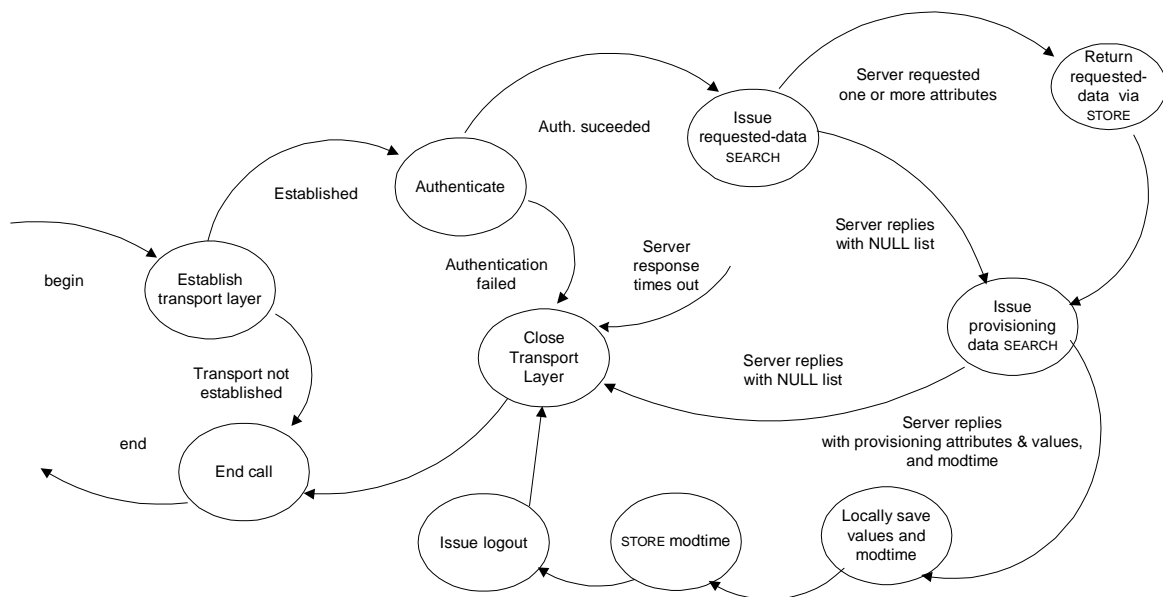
begin

Establish transport layer

Established

Authenticate

Auth. suceeded

Issue requested-data SEARCH

Server requested one or more attributes

Return requested-data via STORE

Authentication failed

Server response times out

Server replies with NULL list

Issue provisioning data SEARCH

Close Transport Layer

Server replies with NULL list

Transport not established

end

End call

Server replies with provisioning attributes & values, and modtime

Locally save values and modtime

STORE modtime

Issue logout